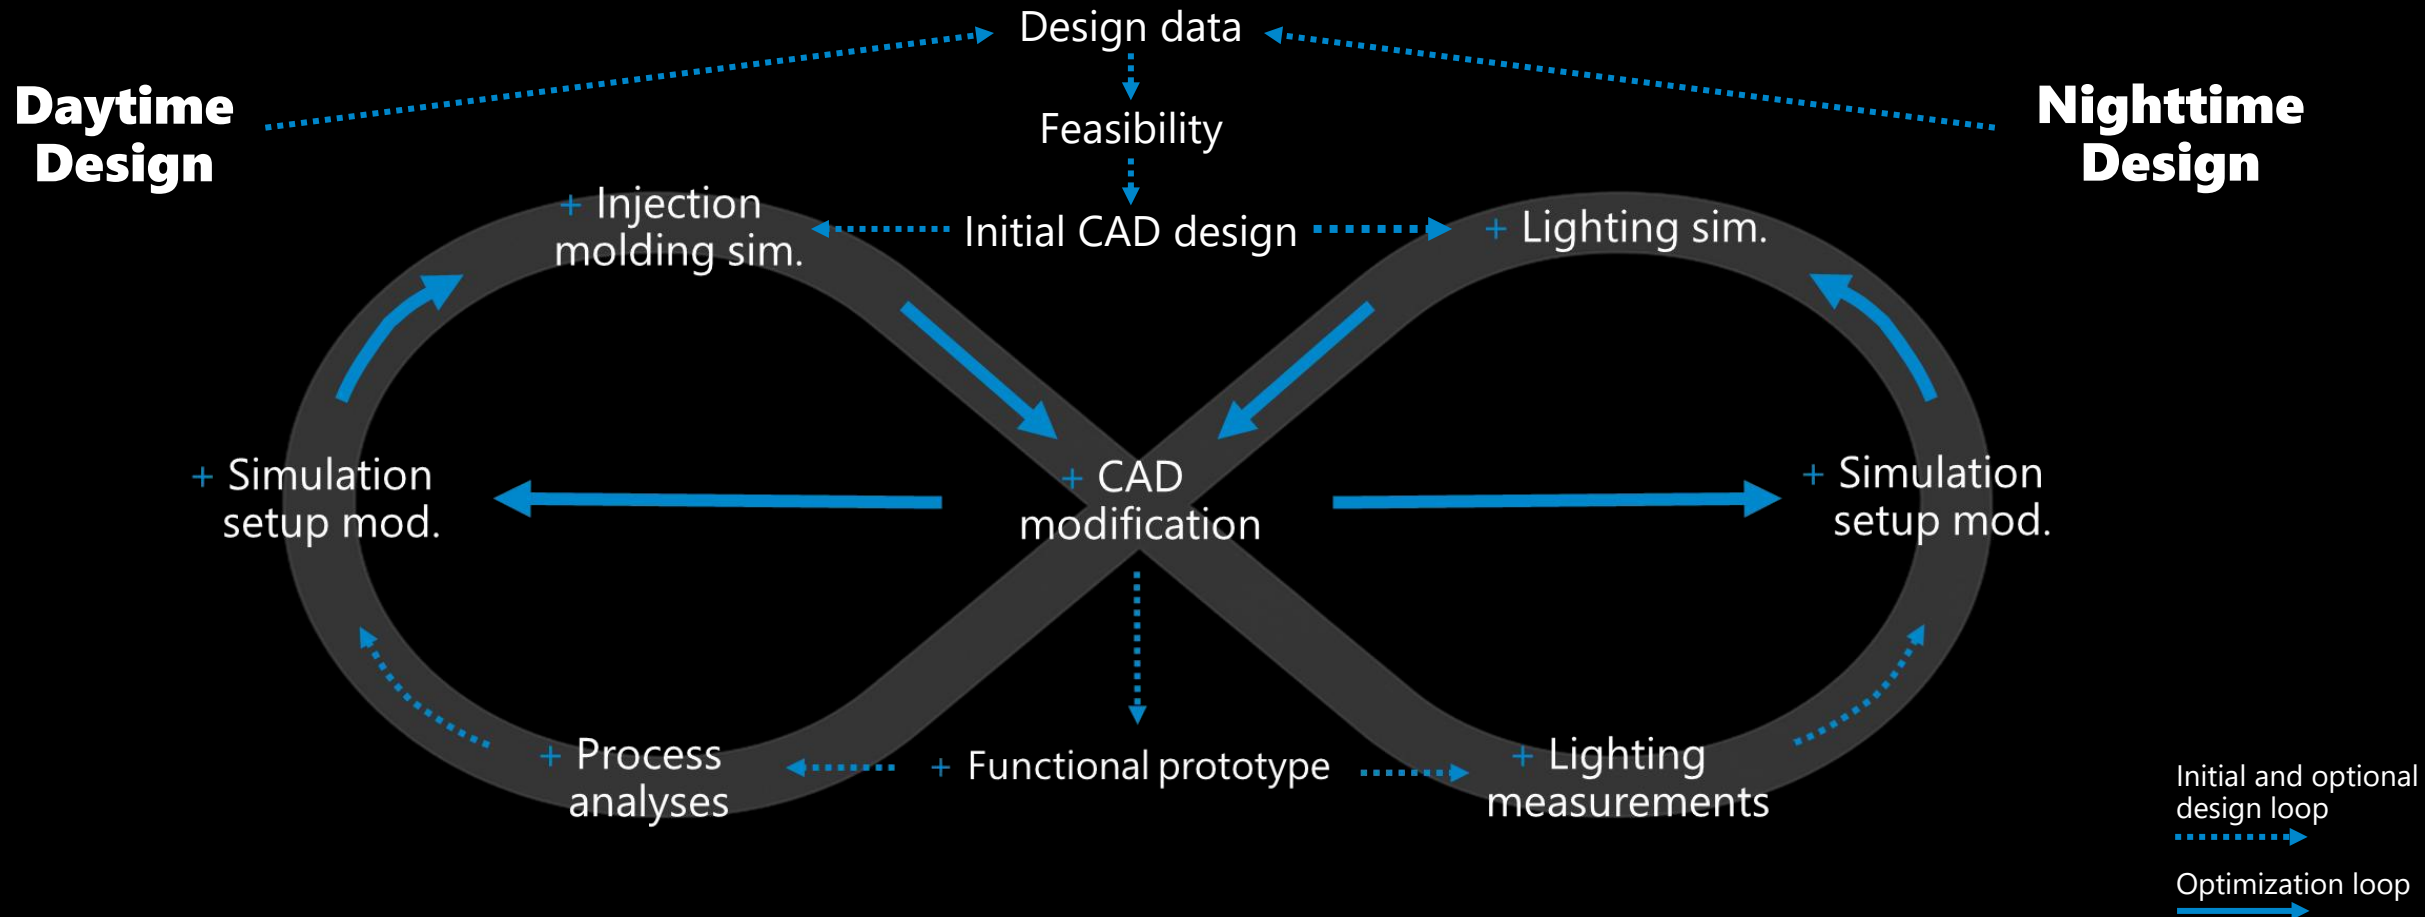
Design data

Daytime Design

Nighttime Design

Feasibility

Initial CAD design

+ Injection molding sim.

+ Lighting sim.

+ Simulation setup mod.

+ CAD modification

+ Simulation setup mod.

+ Process analyses

+ Functional prototype

+ Lighting measurements

Initial and optional design loop

Optimization loop